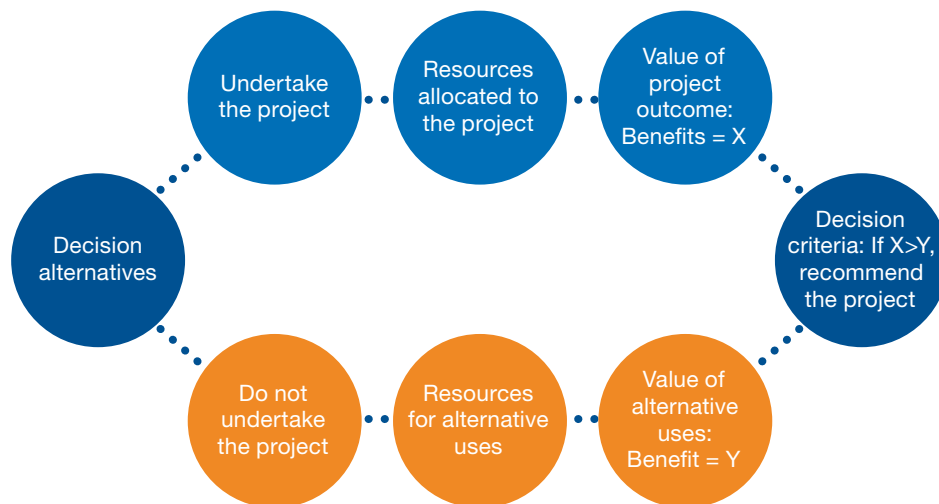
Decision alternatives

Undertake the project

Resources allocated to the project

Value of project outcome: Benefits = X

Decision criteria: If X>Y, recommend the project

Do not undertake the project

Resources for alternative uses

Value of alternative uses: Benefit = Y